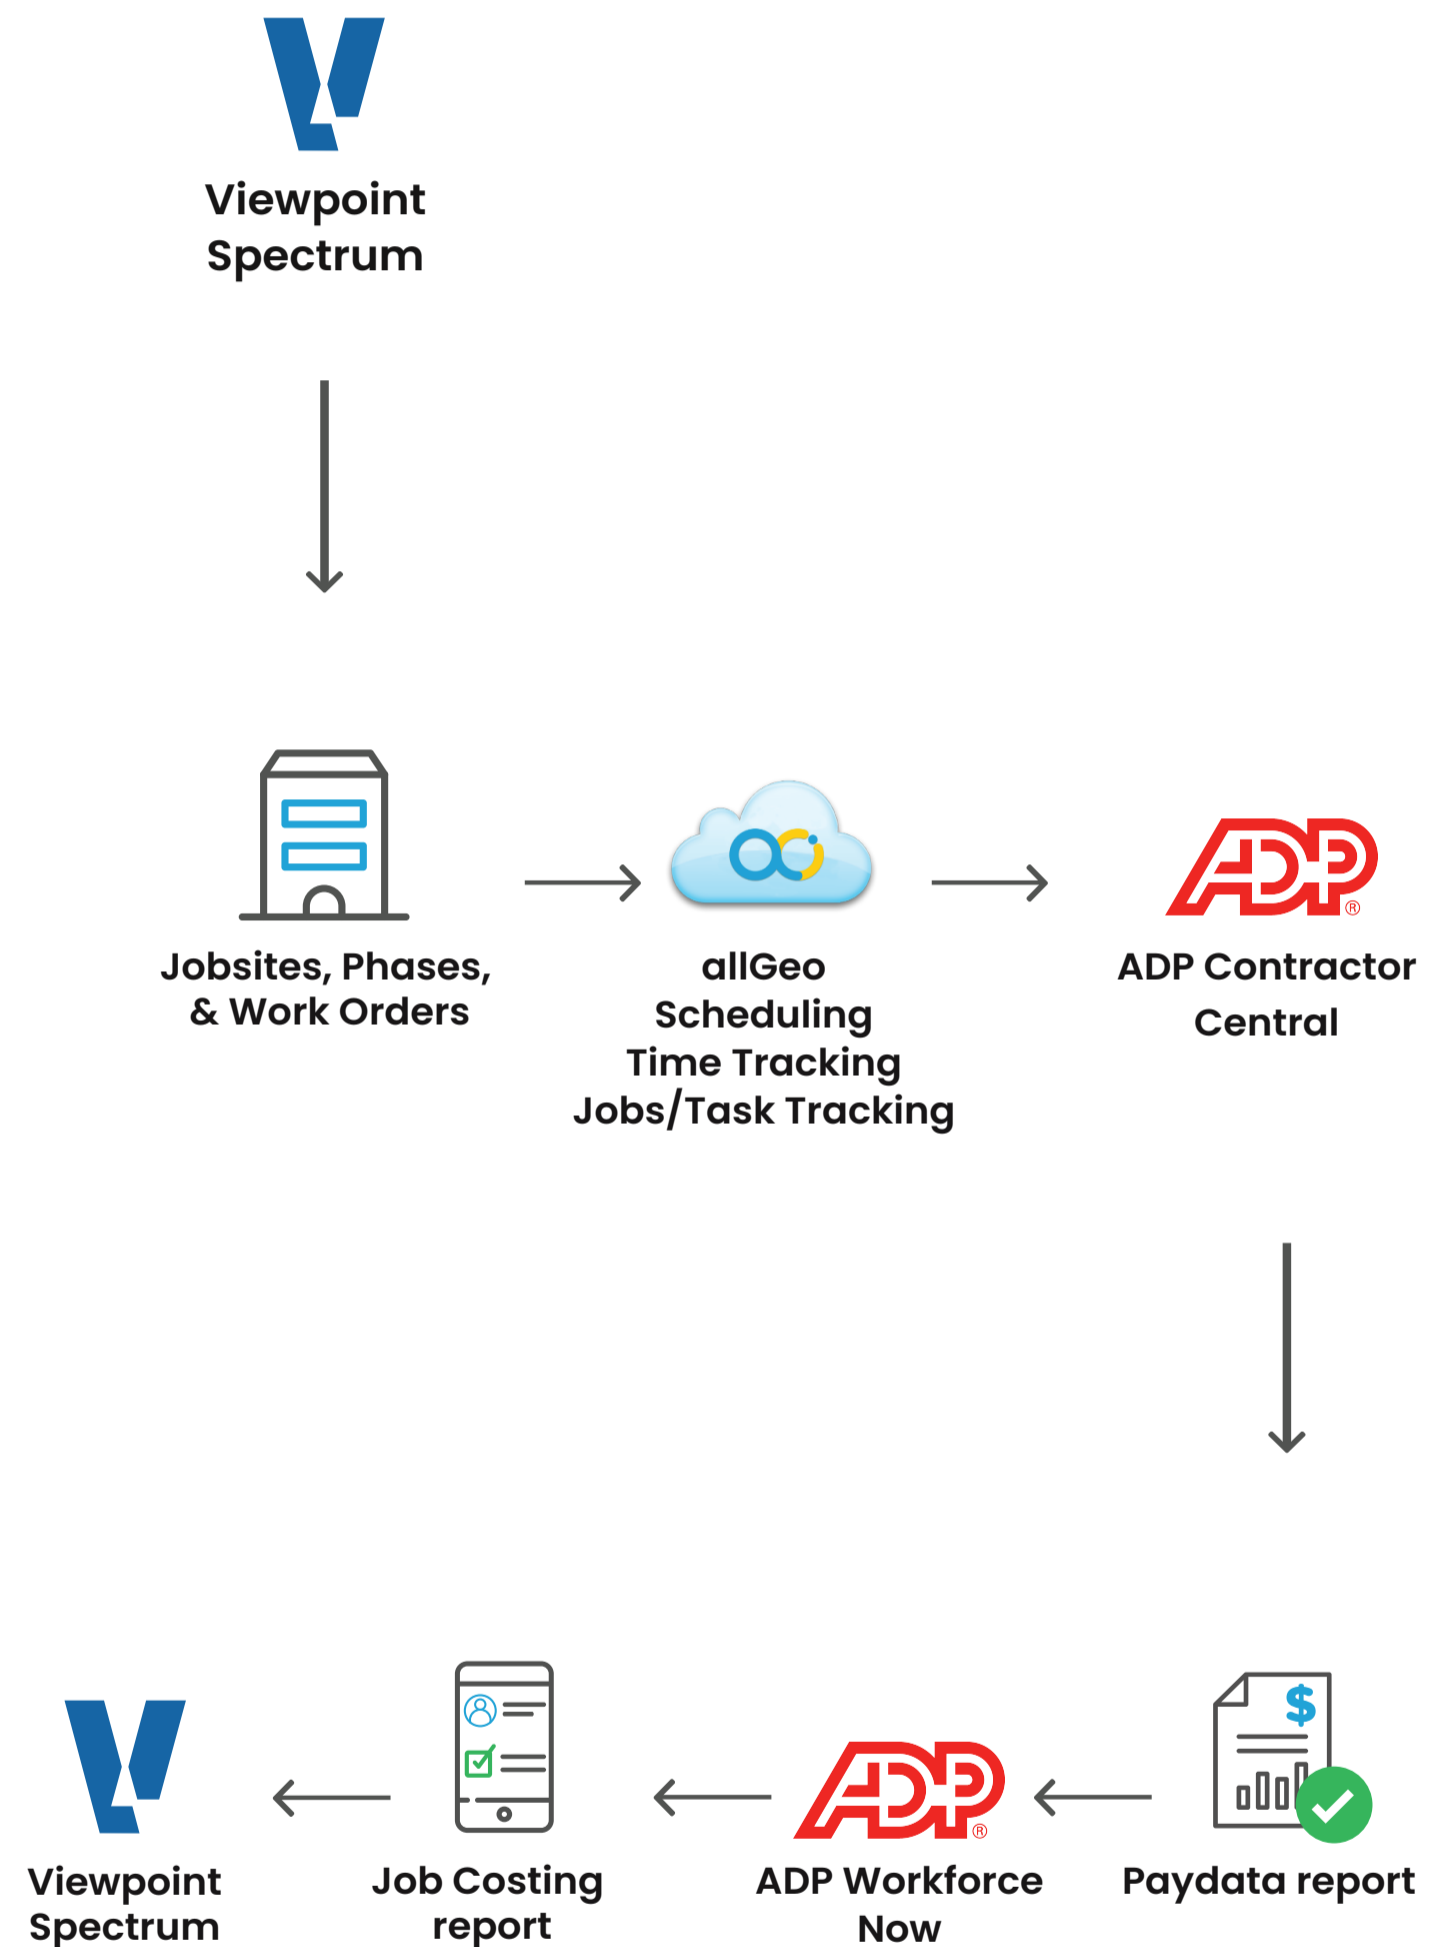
Viewpoint Spectrum

Jobsites, Phases, & Work Orders

allGeo
Scheduling
Time Tracking
Jobs/Task Tracking

ADP®

ADP Contractor Central

$

Paydata report

ADP®

ADP Workforce Now

Job Costing report

Viewpoint Spectrum